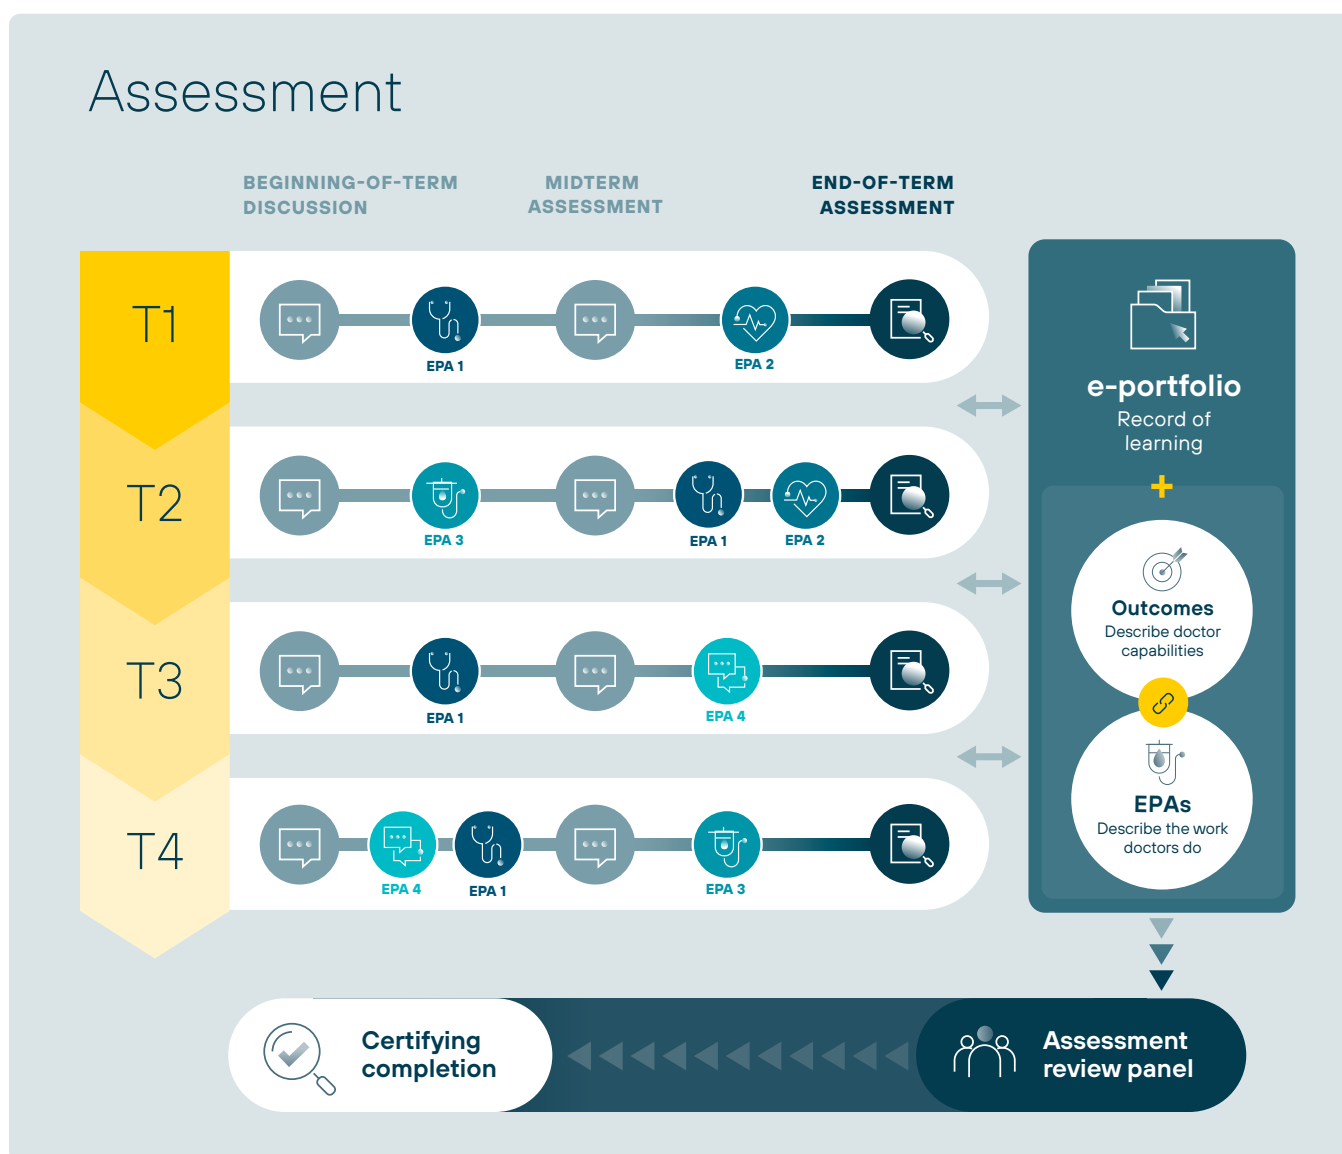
Assessment

BEGINNING-OF-TERM DISCUSSION

MIDTERM ASSESSMENT

END-OF-TERM ASSESSMENT

T1

EPA 1

EPA 2

T2

EPA 3

EPA 1

EPA 2

T3

EPA 1

EPA 4

T4

EPA 4

EPA 1

EPA 3

e-portfolio
Record of learning

+

Outcomes
Describe doctor capabilities

EPAs
Describe the work doctors do

Certifying completion

Assessment review panel